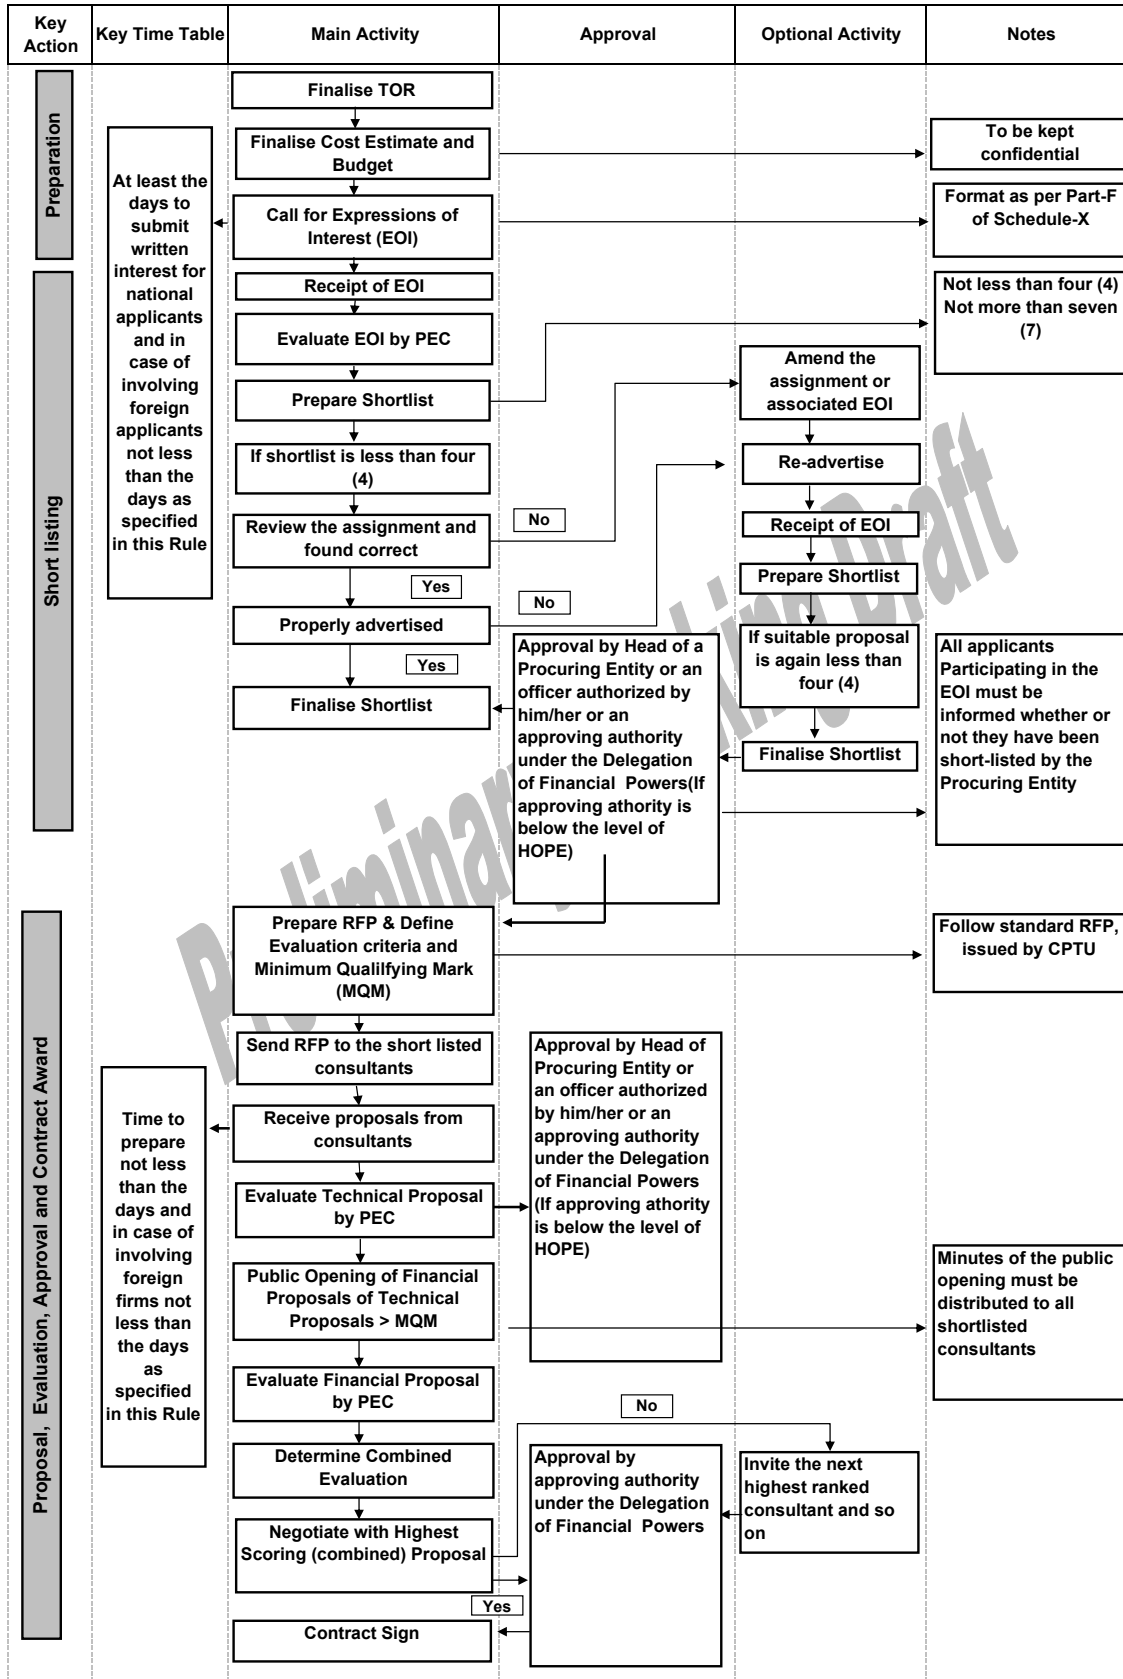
| Key Action | Key Time Table | Main Activity | Approval | Optional Activity | Notes |
|---|---|---|---|---|---|

Preparation

Finalise TOR

Finalise Cost Estimate and Budget

To be kept confidential

At least the days to submit written interest for national applicants and in case of involving foreign applicants not less than the days as specified in this Rule

Call for Expressions of Interest (EOI)

Format as per Part-F of Schedule-X

Short listing

Receipt of EOI

Not less than four (4) Not more than seven (7)

Evaluate EOI by PEC

Prepare Shortlist

Amend the assignment or associated EOI

If shortlist is less than four (4)

Re-advertise

Review the assignment and found correct

No

Receipt of EOI

Yes

Prepare Shortlist

No

Properly advertised

Yes

Approval by Head of a Procuring Entity or an officer authorized by him/her or an approving authority under the Delegation of Financial Powers(If approving athority is below the level of HOPE)

If suitable proposal is again less than four (4)

All applicants Participating in the EOI must be informed whether or not they have been short-listed by the Procuring Entity

Finalise Shortlist

Finalise Shortlist

Proposal, Evaluation, Approval and Contract Award

Prepare RFP & Define Evaluation criteria and Minimum Qualilfying Mark (MQM)

Follow standard RFP, issued by CPTU

Send RFP to the short listed consultants

Approval by Head of Procuring Entity or an officer authorized by him/her or an approving authority under the Delegation of Financial Powers (If approving athority is below the level of HOPE)

Time to prepare not less than the days and in case of involving foreign firms not less than the days as specified in this Rule

Receive proposals from consultants

Evaluate Technical Proposal by PEC

Public Opening of Financial Proposals of Technical Proposals > MQM

Minutes of the public opening must be distributed to all shortlisted consultants

Evaluate Financial Proposal by PEC

No

Determine Combined Evaluation

Approval by approving authority under the Delegation of Financial Powers

Invite the next highest ranked consultant and so on

Negotiate with Highest Scoring (combined) Proposal

Yes

Contract Sign

Preliminary Working Draft